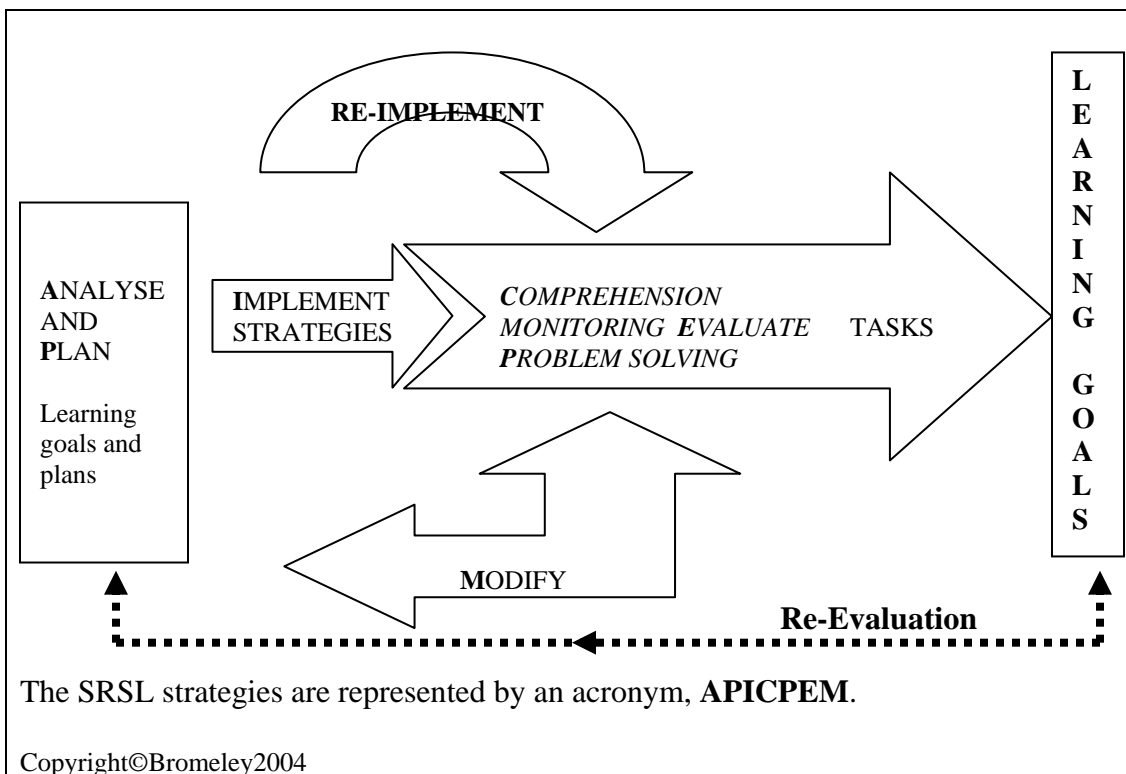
RE-IMPLEMENT

LEARNING GOALS

ANALYSE AND PLAN

Learning goals and plans

IMPLEMENT STRATEGIES

COMPREHENSION MONITORING EVALUATE TASKS PROBLEM SOLVING

MODIFY

Re-Evaluation

The SRSL strategies are represented by an acronym, APICPEM.

Copyright©Bromeley2004